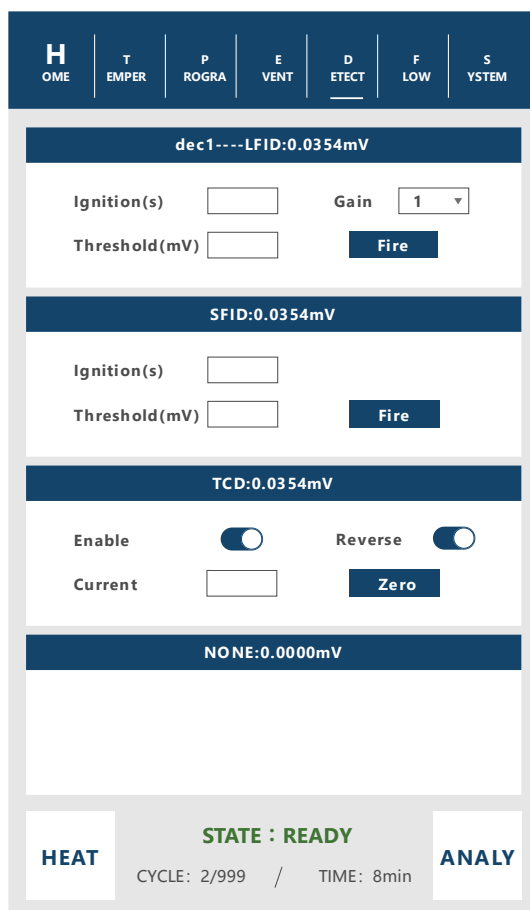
H
OME

T
EMPER

P
ROGRA

E
VENT

D
ETECT

F
LOW

S
YSTEM

dec1----LFID:0.0354mV

Ignition(s)

Gain 1

Threshold(mV)

Fire

SFID:0.0354mV

Ignition(s)

Threshold(mV)

Fire

TCD:0.0354mV

Enable

Reverse

Current

Zero

NONE:0.0000mV

HEAT

STATE：READY

CYCLE：2/999 / TIME：8min

ANALY